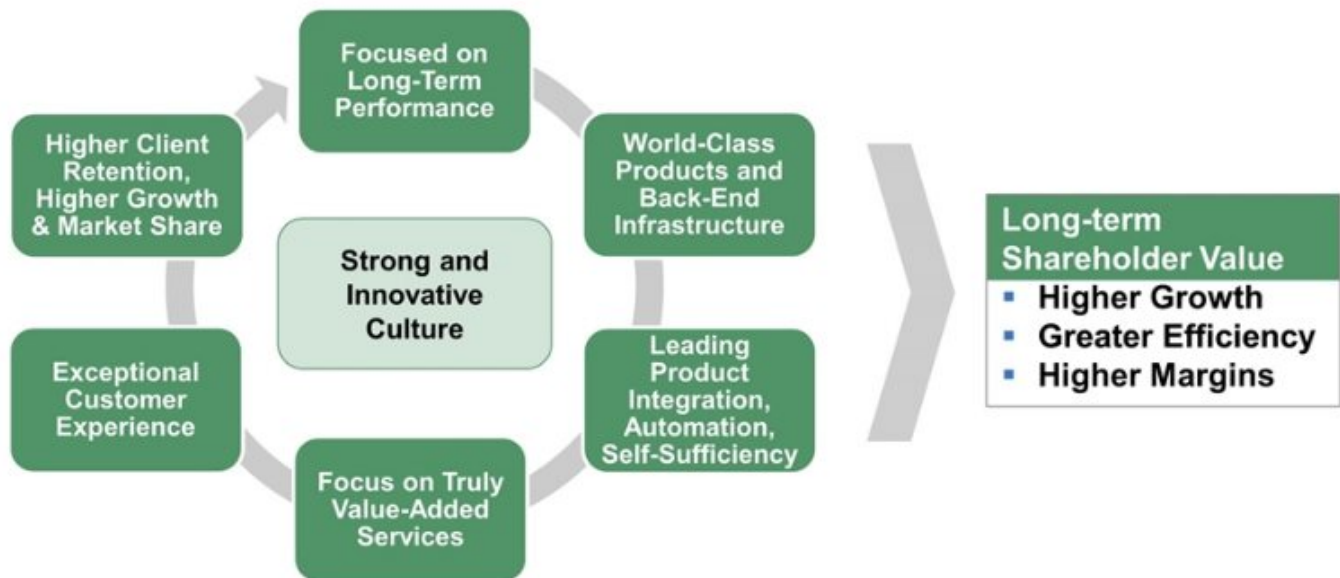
Focused on Long-Term Performance

World-Class Products and Back-End Infrastructure

Leading Product Integration, Automation, Self-Sufficiency

Focus on Truly Value-Added Services

Exceptional Customer Experience

Higher Client Retention, Higher Growth & Market Share

Strong and Innovative Culture

Long-term Shareholder Value
- Higher Growth
- Greater Efficiency
- Higher Margins